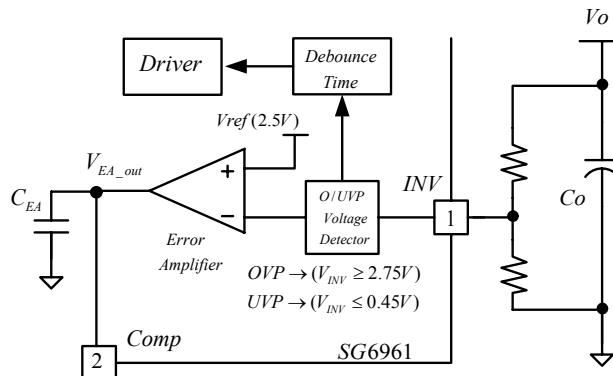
$Vo$

Driver

Debounce Time

$Vref\,(2.5V)$

$V_{EA\_out}$

$C_{EA}$

+

−

Error Amplifier

O/UVP Voltage Detector

$INV$

1

$Co$

$OVP \rightarrow (V_{INV} \geq 2.75V)$

$UVP \rightarrow (V_{INV} \leq 0.45V)$

$Comp$

2

$SG6961$